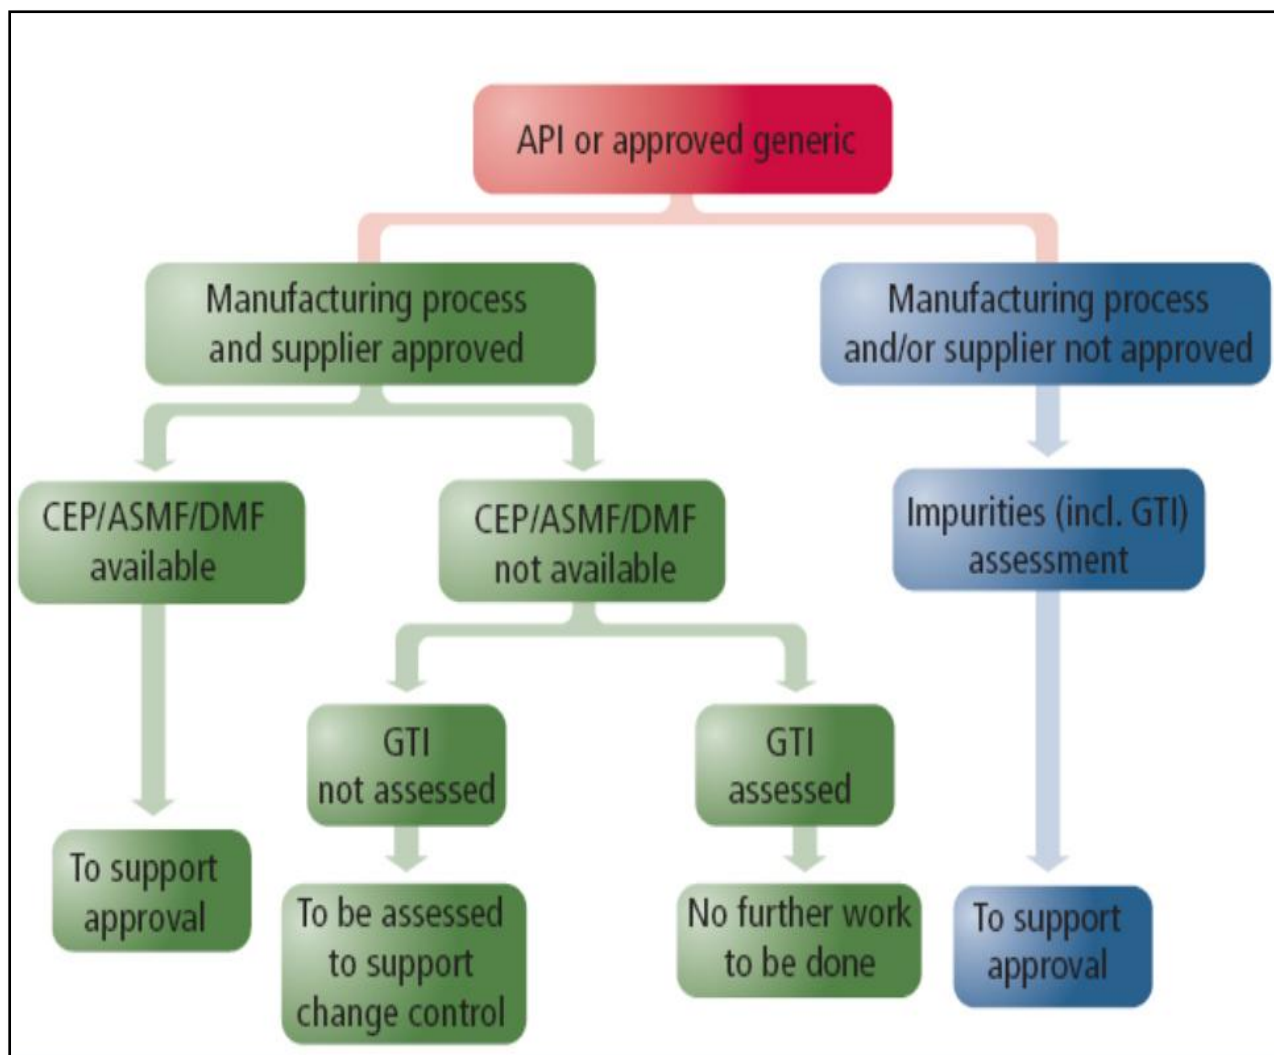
API or approved generic

Manufacturing process and supplier approved

Manufacturing process and/or supplier not approved

CEP/ASMF/DMF available

CEP/ASMF/DMF not available

Impurities (incl. GTI) assessment

GTI not assessed

GTI assessed

To support approval

To be assessed to support change control

No further work to be done

To support approval